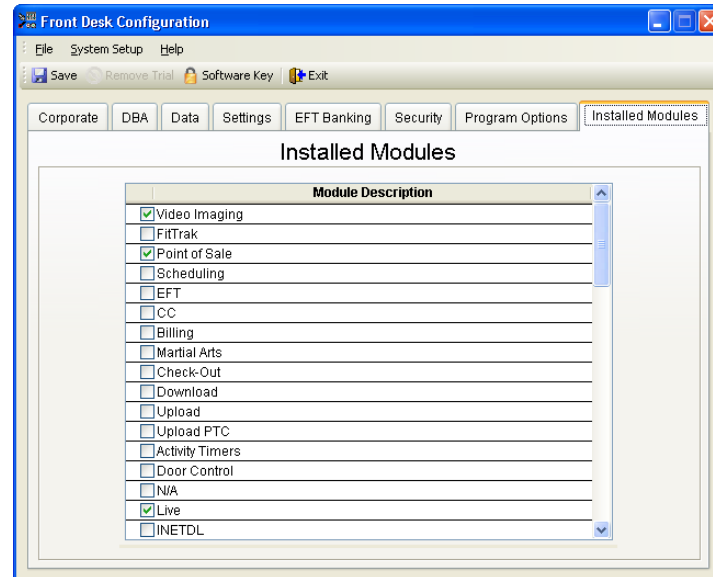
Front Desk Configuration

File System Setup Help

Save Remove Trial Software Key Exit

Corporate DBA Data Settings EFT Banking Security Program Options Installed Modules

Installed Modules

| | Module Description |
|---|---|
| ☑ | Video Imaging |
| ☐ | FitTrak |
| ☑ | Point of Sale |
| ☐ | Scheduling |
| ☐ | EFT |
| ☐ | CC |
| ☐ | Billing |
| ☐ | Martial Arts |
| ☐ | Check-Out |
| ☐ | Download |
| ☐ | Upload |
| ☐ | Upload PTC |
| ☐ | Activity Timers |
| ☐ | Door Control |
| ☐ | N/A |
| ☑ | Live |
| ☐ | INETDL |